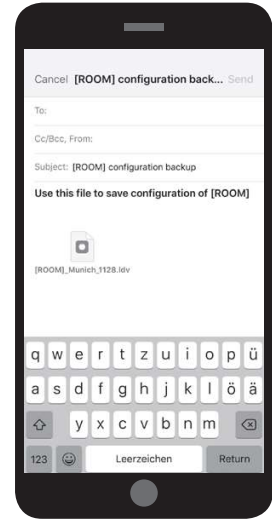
Cancel [ROOM] configuration back... Send

To:

Cc/Bcc, From:

Subject: [ROOM] configuration backup

Use this file to save configuration of [ROOM]

[ROOM]_Munich_1128.ldv

q w e r t z u i o p ü
a s d f g h j k l ö ä
y x c v b n m
123 Leerzeichen Return